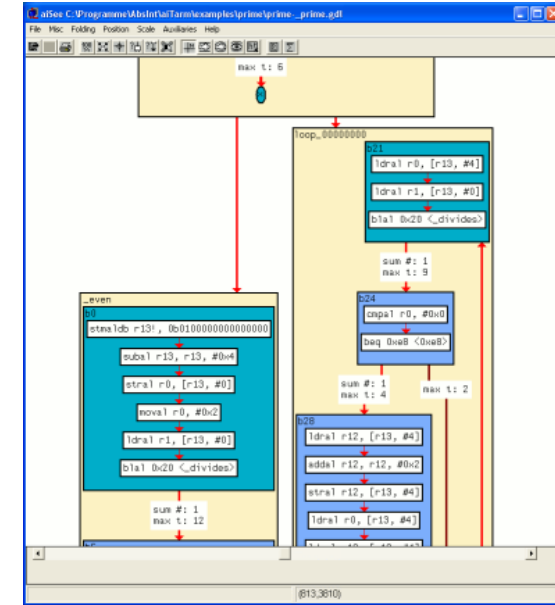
aiSee C:\Programme\AbsInt\aiTarm\examples\prime\prime-_prime.gdt

File Misc Folding Position Scale Auxiliaries Help

max t: 6

loop_00000000

b21

ldral r0, [r13, #4]

ldral r1, [r13, #0]

blal 0x20 <_divides>

sum #: 1
max t: 9

_even

b0

stmaldb r13!, 0b0100000000000000

b24

cmpal r0, #0x0

beq 0xe8 <0xe8>

subal r13, r13, #0x4

stral r0, [r13, #0]

sum #: 1
max t: 4

max t: 2

moval r0, #0x2

b28

ldral r1, [r13, #0]

ldral r12, [r13, #4]

blal 0x20 <_divides>

addal r12, r12, #0x2

stral r12, [r13, #4]

sum #: 1
max t: 12

ldral r0, [r13, #4]

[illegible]

(813,3810)